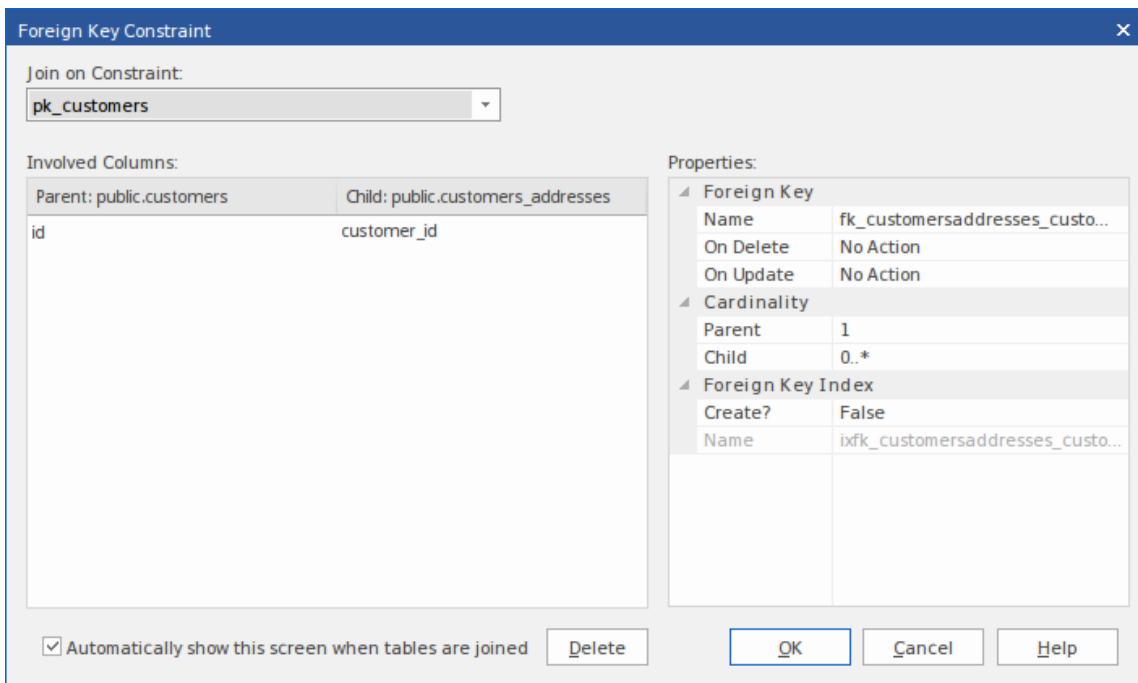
Foreign Key Constraint

Join on Constraint:

pk_customers

Involved Columns:

| Parent: public.customers | Child: public.customers_addresses |
|---|---|
| id | customer_id |

Properties:

| Foreign Key | |
|---|---|
| Name | fk_customersaddresses_custo... |
| On Delete | No Action |
| On Update | No Action |
| Cardinality | |
| Parent | 1 |
| Child | 0..* |
| Foreign Key Index | |
| Create? | False |
| Name | ixfk_customersaddresses_custo... |

Automatically show this screen when tables are joined

Delete

OK

Cancel

Help